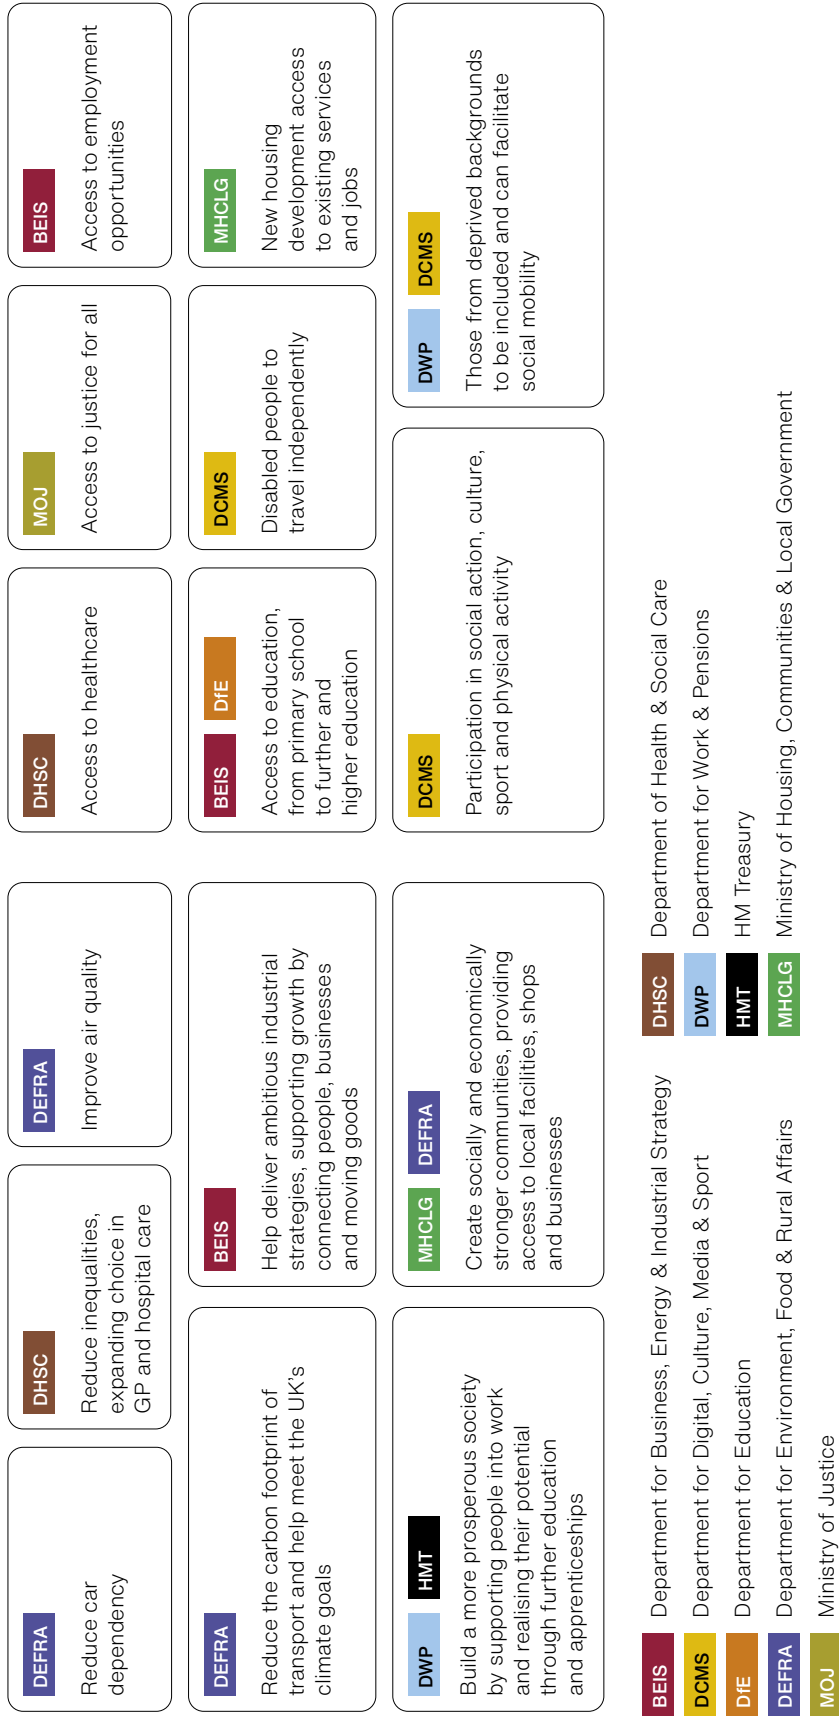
DEFRA
Reduce car dependency

DHSC
Reduce inequalities, expanding choice in GP and hospital care

DEFRA
Improve air quality

DHSC
Access to healthcare

MOJ
Access to justice for all

BEIS
Access to employment opportunities

DEFRA
Reduce the carbon footprint of transport and help meet the UK's climate goals

BEIS
Help deliver ambitious industrial strategies, supporting growth by connecting people, businesses and moving goods

BEIS DfE
Access to education, from primary school to further and higher education

DCMS
Disabled people to travel independently

MHCLG
New housing development access to existing services and jobs

DWP HMT
Build a more prosperous society by supporting people into work and realising their potential through further education and apprenticeships

MHCLG DEFRA
Create socially and economically stronger communities, providing access to local facilities, shops and businesses

DCMS
Participation in social action, culture, sport and physical activity

DWP DCMS
Those from deprived backgrounds to be included and can facilitate social mobility

BEIS Department for Business, Energy & Industrial Strategy
DCMS Department for Digital, Culture, Media & Sport
DfE Department for Education
DEFRA Department for Environment, Food & Rural Affairs
MOJ Ministry of Justice
DHSC Department of Health & Social Care
DWP Department for Work & Pensions
HMT HM Treasury
MHCLG Ministry of Housing, Communities & Local Government